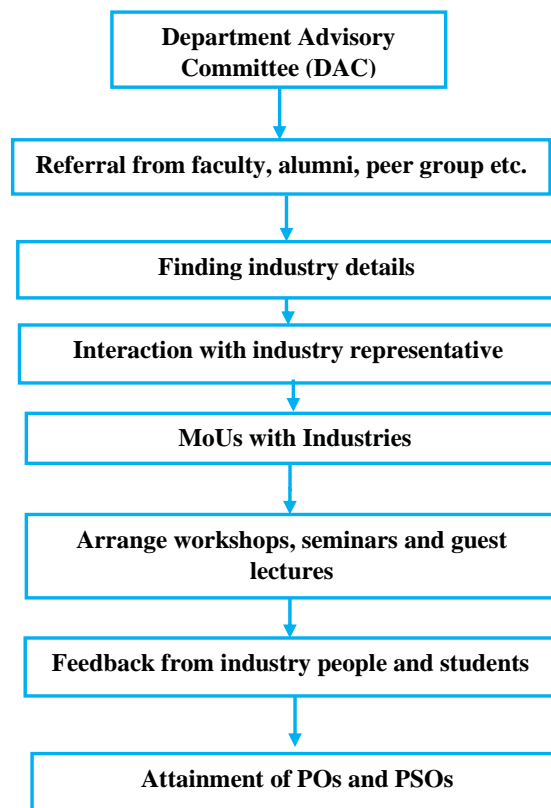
Department Advisory Committee (DAC)

Referral from faculty, alumni, peer group etc.

Finding industry details

Interaction with industry representative

MoUs with Industries

Arrange workshops, seminars and guest lectures

Feedback from industry people and students

Attainment of POs and PSOs